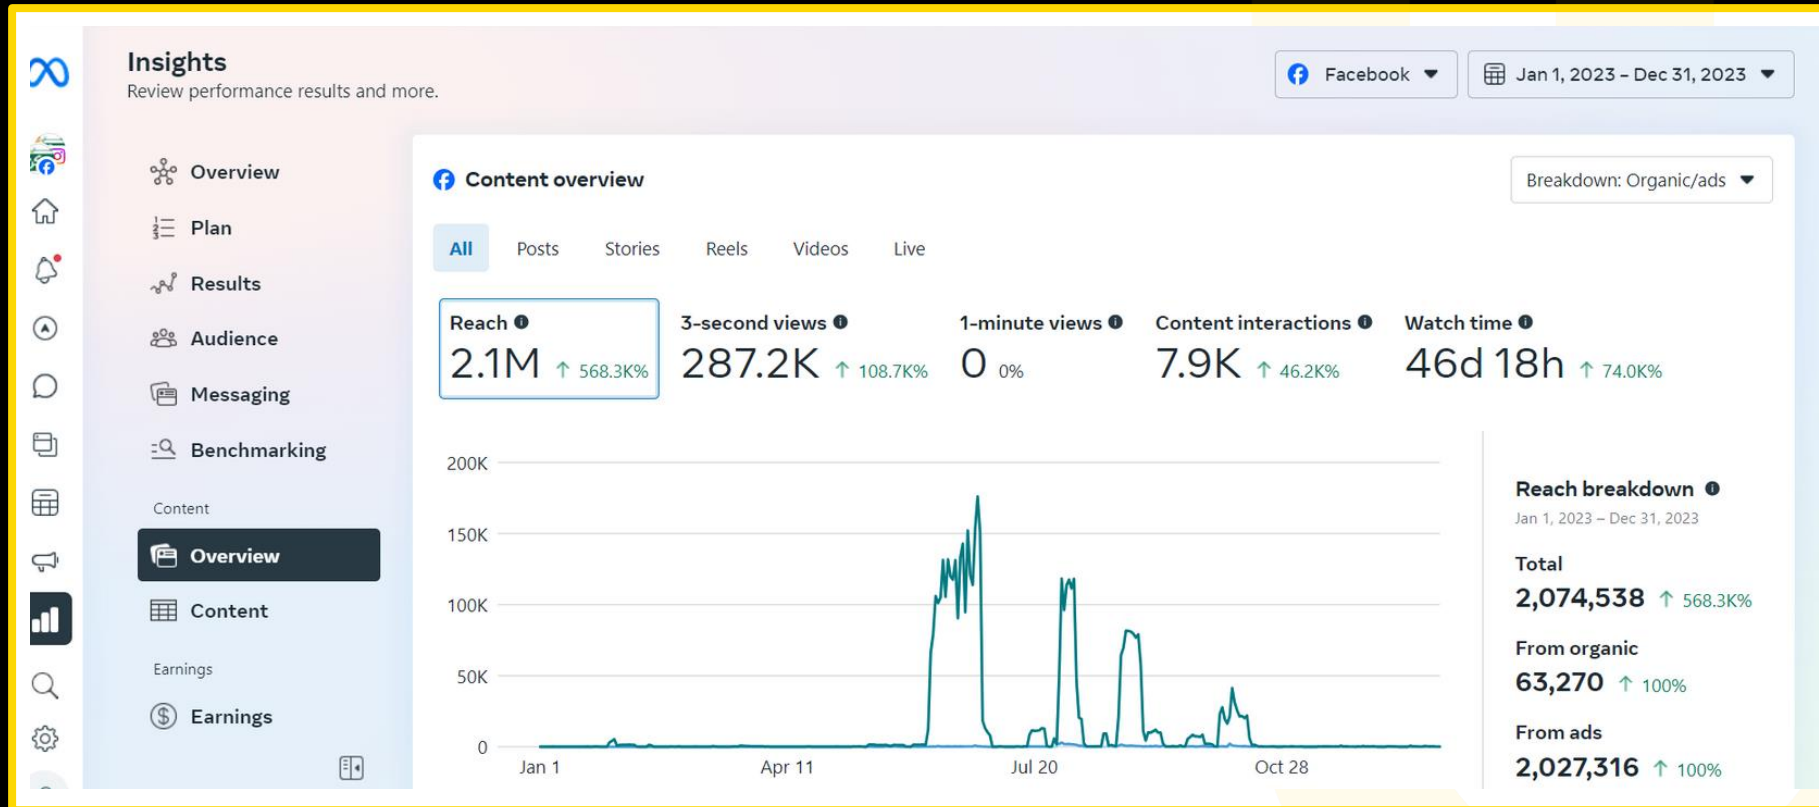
Insights
Review performance results and more.

Facebook
Jan 1, 2023 – Dec 31, 2023

Overview
Plan
Results
Audience
Messaging
Benchmarking

Content
Overview
Content

Earnings
Earnings

Content overview

Breakdown: Organic/ads

All
Posts
Stories
Reels
Videos
Live

Reach
2.1M ↑ 568.3K%

3-second views
287.2K ↑ 108.7K%

1-minute views
0 0%

Content interactions
7.9K ↑ 46.2K%

Watch time
46d 18h ↑ 74.0K%

200K
150K
100K
50K
0
Jan 1
Apr 11
Jul 20
Oct 28

Reach breakdown
Jan 1, 2023 – Dec 31, 2023

Total
2,074,538 ↑ 568.3K%

From organic
63,270 ↑ 100%

From ads
2,027,316 ↑ 100%